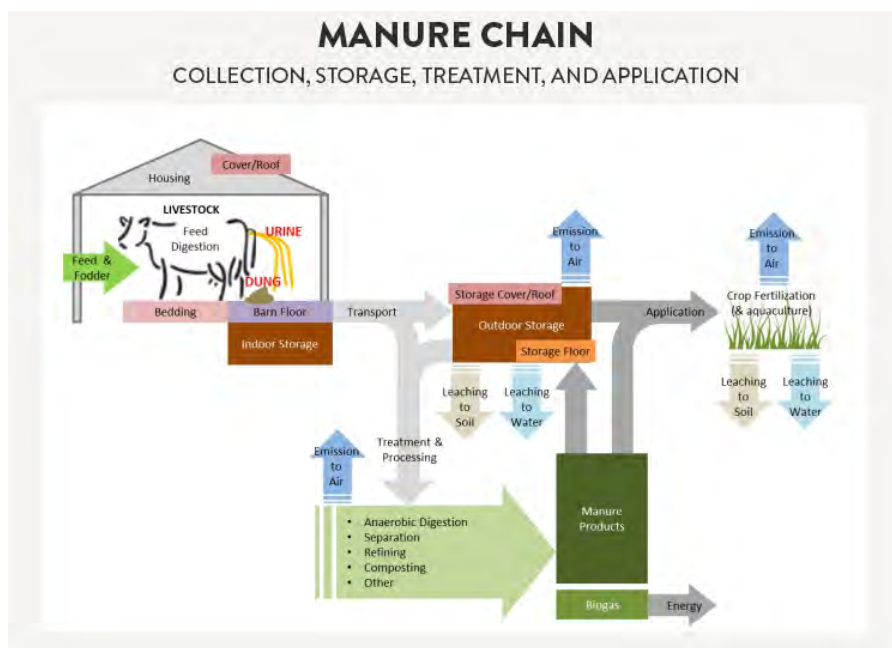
MANURE CHAIN

COLLECTION, STORAGE, TREATMENT, AND APPLICATION

Cover/Roof

Housing

LIVESTOCK

Feed Digestion

URINE

DUNG

Feed & Fodder

Bedding

Barn Floor

Indoor Storage

Transport

Emission to Air

Storage Cover/Roof

Outdoor Storage

Storage Floor

Leaching to Soil

Leaching to Water

Application

Emission to Air

Crop Fertilization (& aquaculture)

Leaching to Soil

Leaching to Water

Treatment & Processing

Emission to Air

• Anaerobic Digestion
• Separation
• Refining
• Composting
• Other

Manure Products

Biogas

Energy